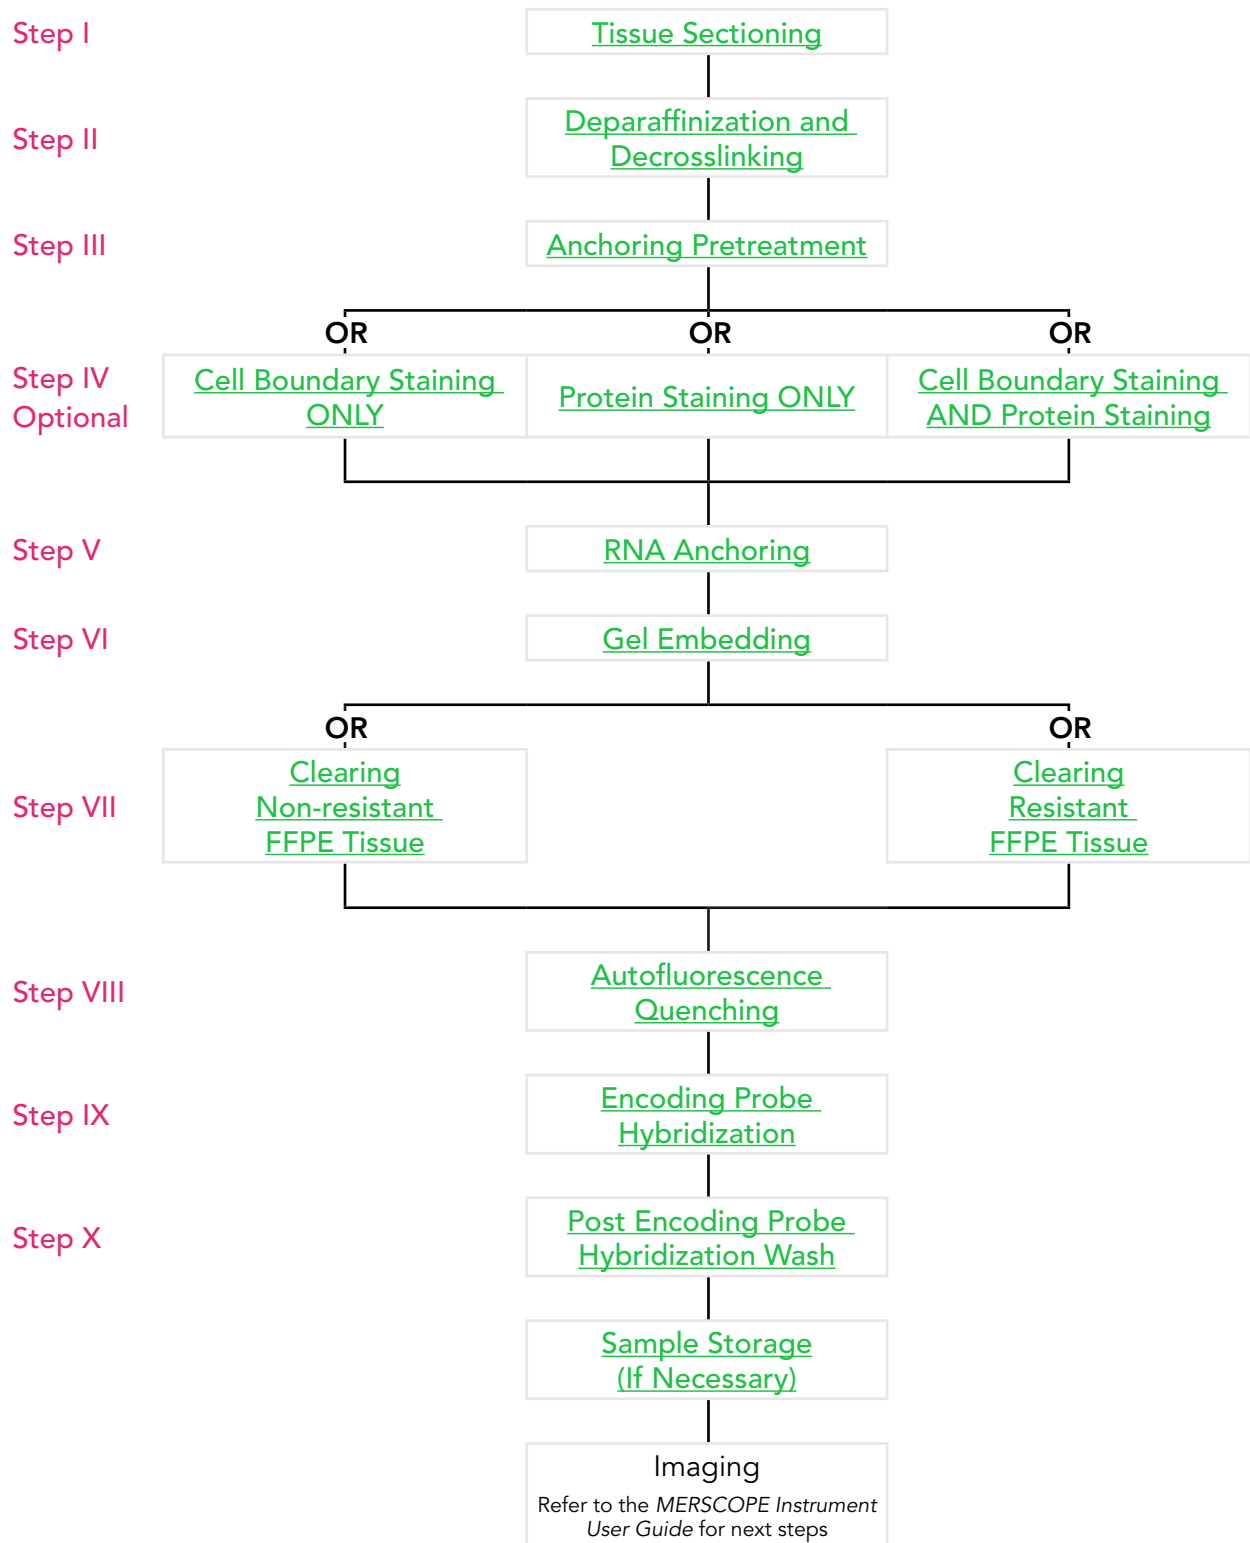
Step I
Tissue Sectioning

Step II
Deparaffinization and Decrosslinking

Step III
Anchoring Pretreatment

OR
OR
OR

Step IV Optional
Cell Boundary Staining ONLY
Protein Staining ONLY
Cell Boundary Staining AND Protein Staining

Step V
RNA Anchoring

Step VI
Gel Embedding

OR
OR

Step VII
Clearing Non-resistant FFPE Tissue
Clearing Resistant FFPE Tissue

Step VIII
Autofluorescence Quenching

Step IX
Encoding Probe Hybridization

Step X
Post Encoding Probe Hybridization Wash

Sample Storage (If Necessary)

Imaging
Refer to the MERSCOPE Instrument User Guide for next steps